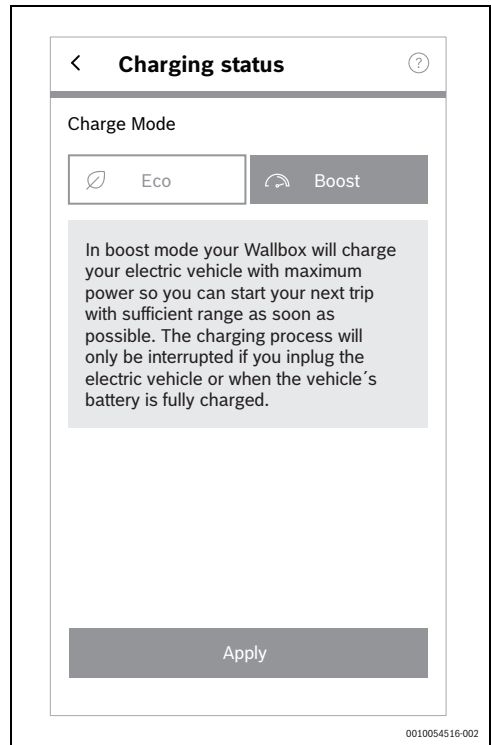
<

Charging status

?

Charge Mode

Eco

Boost

In boost mode your Wallbox will charge your electric vehicle with maximum power so you can start your next trip with sufficient range as soon as possible. The charging process will only be interrupted if you inplug the electric vehicle or when the vehicle´s battery is fully charged.

Apply

0010054516-002